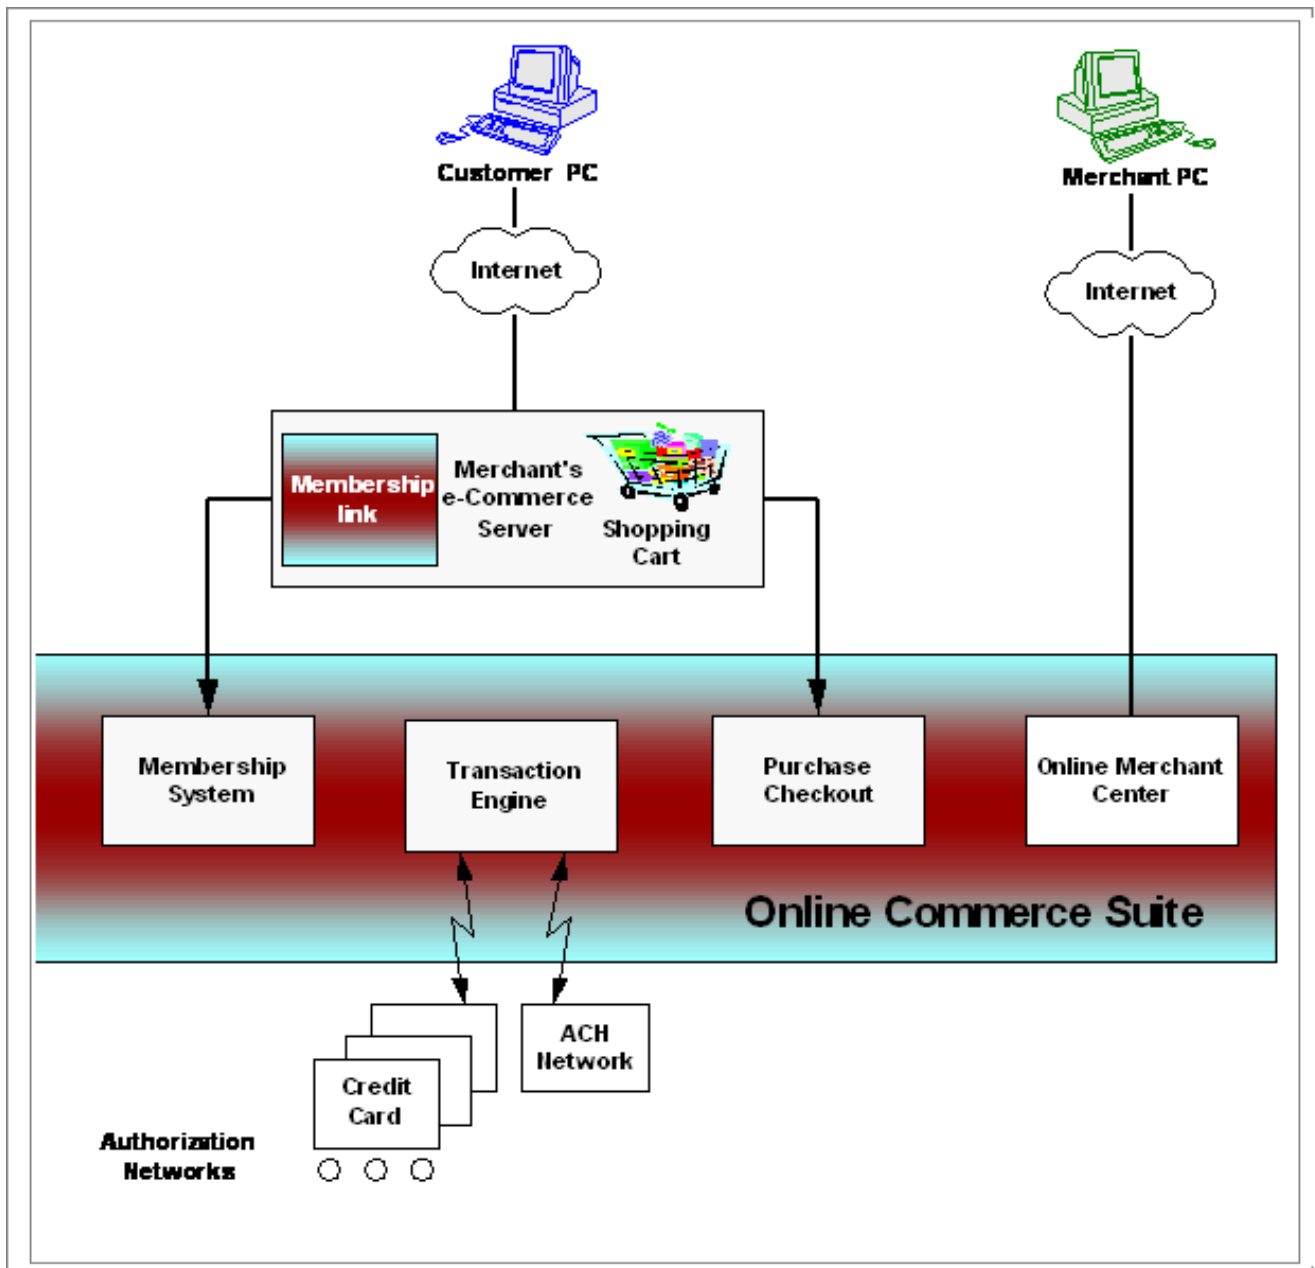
Customer PC

Merchant PC

Internet

Internet

Membership link

Merchant's e-Commerce Server

Shopping Cart

Membership System

Transaction Engine

Purchase Checkout

Online Merchant Center

Online Commerce Suite

Credit Card

ACH Network

Authorization Networks